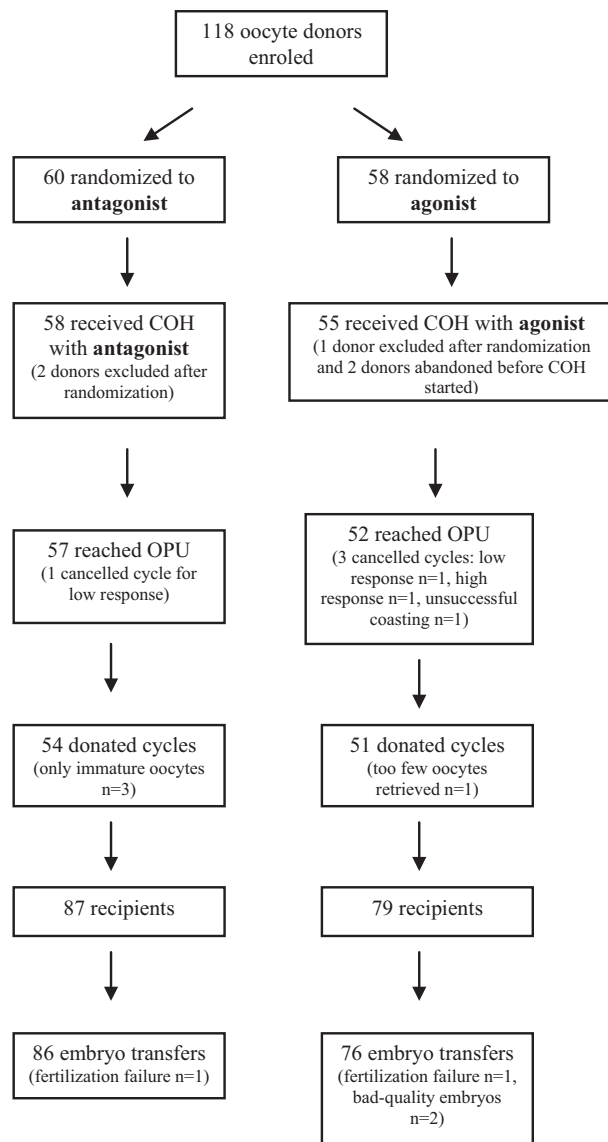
118 oocyte donors enroled

60 randomized to **antagonist**

58 randomized to **agonist**

58 received COH with **antagonist** (2 donors excluded after randomization)

55 received COH with **agonist** (1 donor excluded after randomization and 2 donors abandoned before COH started)

57 reached OPU (1 cancelled cycle for low response)

52 reached OPU (3 cancelled cycles: low response n=1, high response n=1, unsuccessful coasting n=1)

54 donated cycles (only immature oocytes n=3)

51 donated cycles (too few oocytes retrieved n=1)

87 recipients

79 recipients

86 embryo transfers (fertilization failure n=1)

76 embryo transfers (fertilization failure n=1, bad-quality embryos n=2)